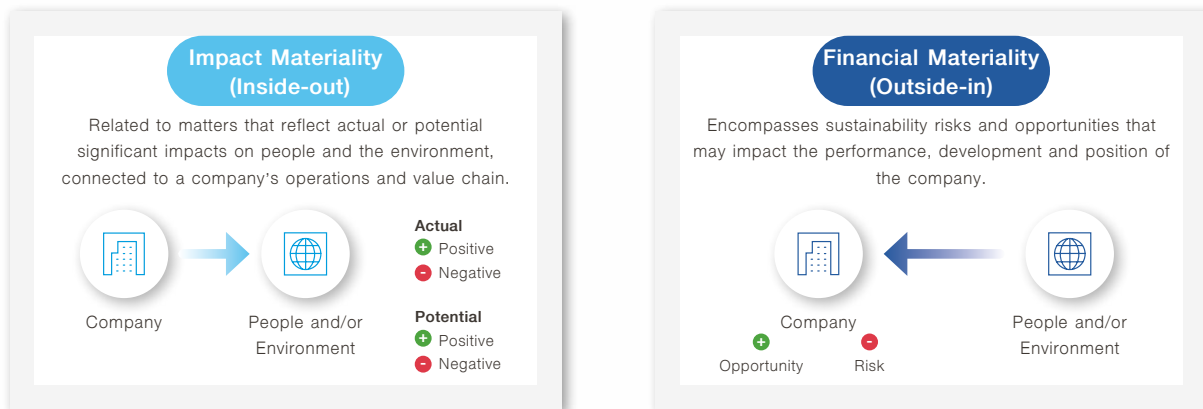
Impact Materiality (Inside-out)

Related to matters that reflect actual or potential significant impacts on people and the environment, connected to a company's operations and value chain.

Company

People and/or Environment

Actual
+ Positive
- Negative

Potential
+ Positive
- Negative

Financial Materiality (Outside-in)

Encompasses sustainability risks and opportunities that may impact the performance, development and position of the company.

Company
+ Opportunity
- Risk

People and/or Environment